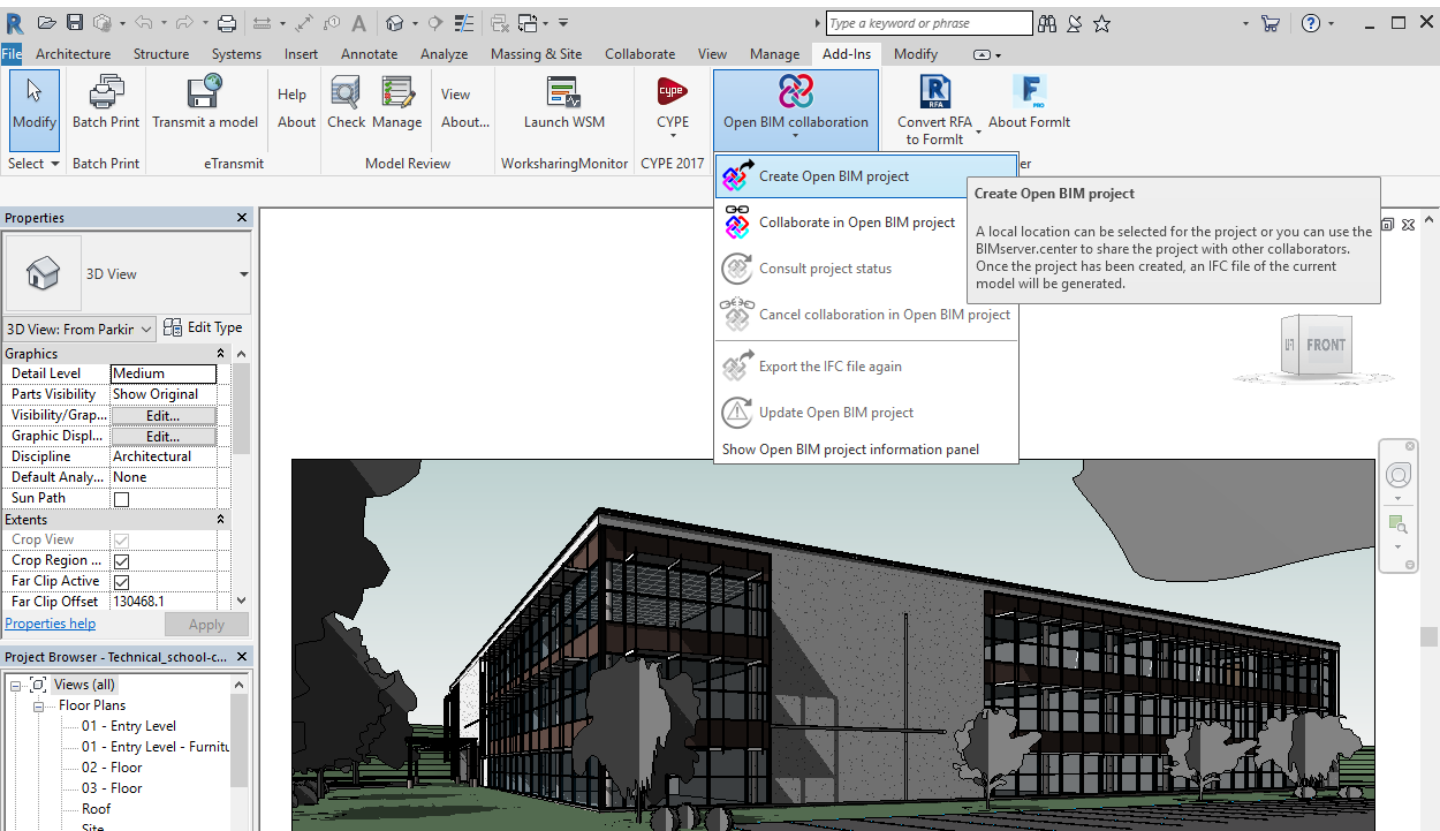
Type a keyword or phrase

File Architecture Structure Systems Insert Annotate Analyze Massing & Site Collaborate View Manage Add-Ins Modify

Modify
Select
Batch Print
Batch Print
Transmit a model
eTransmit
Help
About
Check
Manage
View
About...
Model Review
Launch WSM
WorksharingMonitor
cype
CYPE
CYPE 2017
Open BIM collaboration
RFA
Convert RFA to FormIt
About FormIt
er

Create Open BIM project
Collaborate in Open BIM project
Consult project status
Cancel collaboration in Open BIM project
Export the IFC file again
Update Open BIM project
Show Open BIM project information panel

Create Open BIM project

A local location can be selected for the project or you can use the BIMserver.center to share the project with other collaborators. Once the project has been created, an IFC file of the current model will be generated.

Properties

3D View

3D View: From Parkir
Edit Type

| Graphics | |
|---|---|
| Detail Level | Medium |
| Parts Visibility | Show Original |
| Visibility/Grap... | Edit... |
| Graphic Displ... | Edit... |
| Discipline | Architectural |
| Default Analy... | None |
| Sun Path | |
| Extents | |
| Crop View | |
| Crop Region ... | |
| Far Clip Active | |
| Far Clip Offset | 130468.1 |

Properties help
Apply

Project Browser - Technical_school-c...

Views (all)
Floor Plans
01 - Entry Level
01 - Entry Level - Furnitu
02 - Floor
03 - Floor
Roof
Site

FRONT